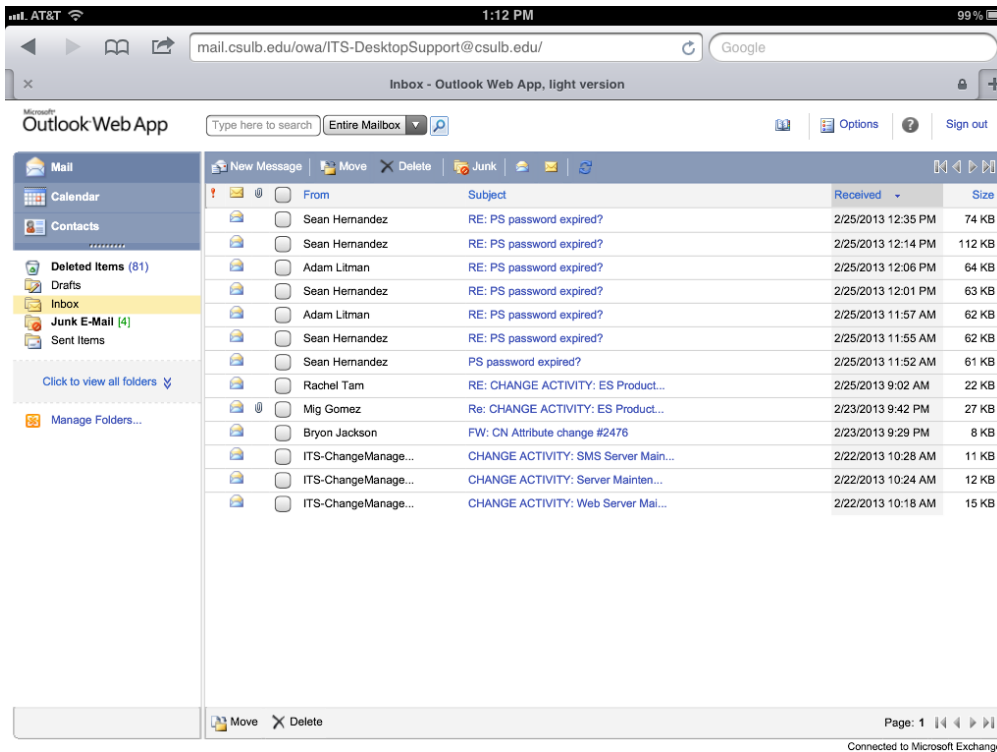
AT&T 1:12 PM 99%

mail.csulb.edu/owa/ITS-DesktopSupport@csulb.edu/ Google

Inbox - Outlook Web App, light version

Microsoft Outlook Web App

Type here to search Entire Mailbox

Options Sign out

Mail
Calendar
Contacts

Deleted Items (81)
Drafts
Inbox
Junk E-Mail [4]
Sent Items

Click to view all folders

Manage Folders...

New Message Move Delete Junk

| From | Subject | Received | Size |
|---|---|---|---|
| Sean Hernandez | RE: PS password expired? | 2/25/2013 12:35 PM | 74 KB |
| Sean Hernandez | RE: PS password expired? | 2/25/2013 12:14 PM | 112 KB |
| Adam Litman | RE: PS password expired? | 2/25/2013 12:06 PM | 64 KB |
| Sean Hernandez | RE: PS password expired? | 2/25/2013 12:01 PM | 63 KB |
| Adam Litman | RE: PS password expired? | 2/25/2013 11:57 AM | 62 KB |
| Sean Hernandez | RE: PS password expired? | 2/25/2013 11:55 AM | 62 KB |
| Sean Hernandez | PS password expired? | 2/25/2013 11:52 AM | 61 KB |
| Rachel Tam | RE: CHANGE ACTIVITY: ES Product... | 2/25/2013 9:02 AM | 22 KB |
| Mig Gomez | Re: CHANGE ACTIVITY: ES Product... | 2/23/2013 9:42 PM | 27 KB |
| Bryon Jackson | FW: CN Attribute change #2476 | 2/23/2013 9:29 PM | 8 KB |
| ITS-ChangeManage... | CHANGE ACTIVITY: SMS Server Main... | 2/22/2013 10:28 AM | 11 KB |
| ITS-ChangeManage... | CHANGE ACTIVITY: Server Mainten... | 2/22/2013 10:24 AM | 12 KB |
| ITS-ChangeManage... | CHANGE ACTIVITY: Web Server Mai... | 2/22/2013 10:18 AM | 15 KB |

Move Delete Page: 1

Connected to Microsoft Exchang